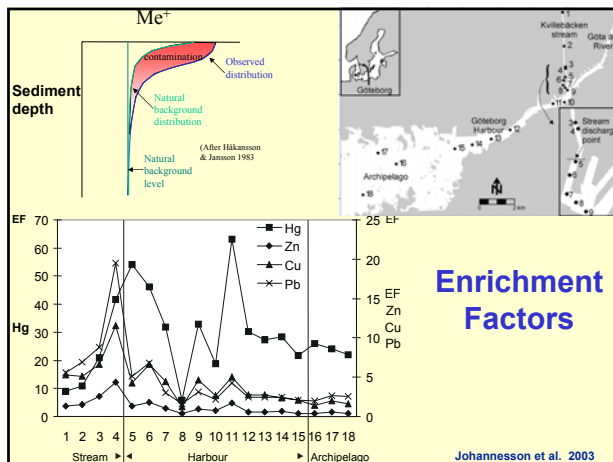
Me$^+$

contamination

Observed distribution

Natural background distribution

Natural background level

(After Håkansson & Jansson 1983

Sediment depth

Kvillebäcken stream

Göta ä River

Göteborg

Göteborg Harbour

Archipelago

Stream discharge point

EF

Hg

70 60 50 40 30 20 10 0

25 EF

20

15 EF Zn Cu Pb

10

5

0

Hg
Zn
Cu
Pb

1 2 3 4 5 6 7 8 9 10 11 12 13 14 15 16 17 18

Stream
Harbour
Archipelago

Enrichment Factors

Johannesson et al. 2003